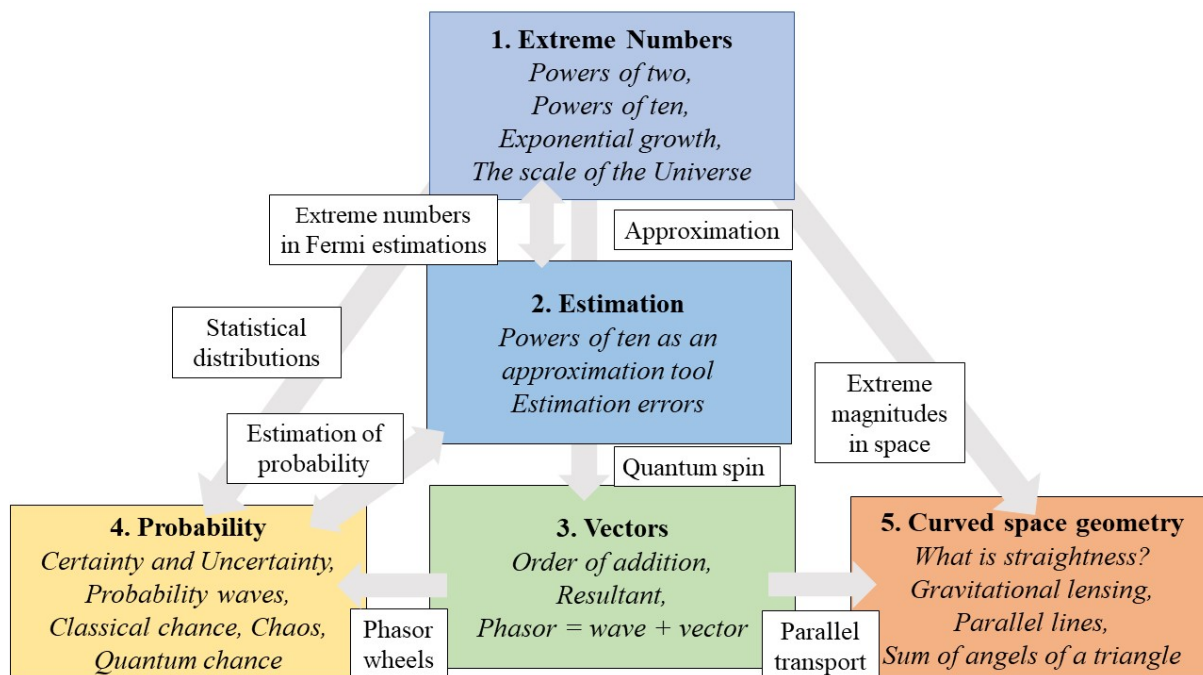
1. Extreme Numbers
Powers of two,
Powers of ten,
Exponential growth,
The scale of the Universe

Extreme numbers in Fermi estimations

Approximation

Statistical distributions

2. Estimation
Powers of ten as an approximation tool
Estimation errors

Extreme magnitudes in space

Estimation of probability

Quantum spin

4. Probability
Certainty and Uncertainty,
Probability waves,
Classical chance, Chaos,
Quantum chance

3. Vectors
Order of addition,
Resultant,
Phasor = wave + vector

5. Curved space geometry
What is straightness?
Gravitational lensing,
Parallel lines,
Sum of angels of a triangle

Phasor wheels

Parallel transport